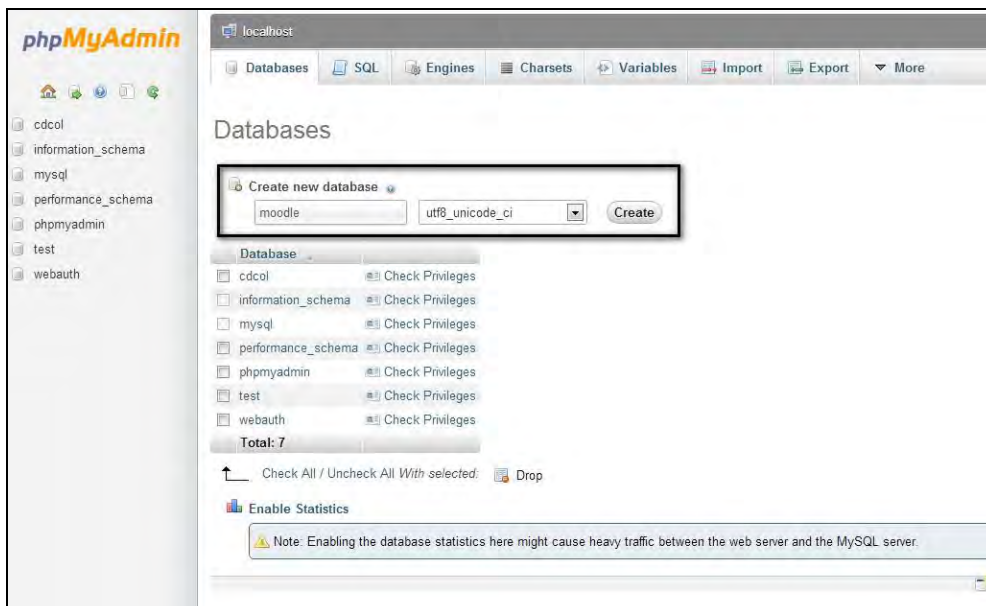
phpMyAdmin

cdcol
information_schema
mysql
performance_schema
phpmyadmin
test
webauth

localhost

Databases SQL Engines Charsets Variables Import Export More

Databases

Create new database

moodle utf8_unicode_ci Create

| Database | |
|---|---|
| cdcol | Check Privileges |
| information_schema | Check Privileges |
| mysql | Check Privileges |
| performance_schema | Check Privileges |
| phpmyadmin | Check Privileges |
| test | Check Privileges |
| webauth | Check Privileges |
| Total: 7 | |

Check All / Uncheck All With selected: Drop

Enable Statistics

Note: Enabling the database statistics here might cause heavy traffic between the web server and the MySQL server.